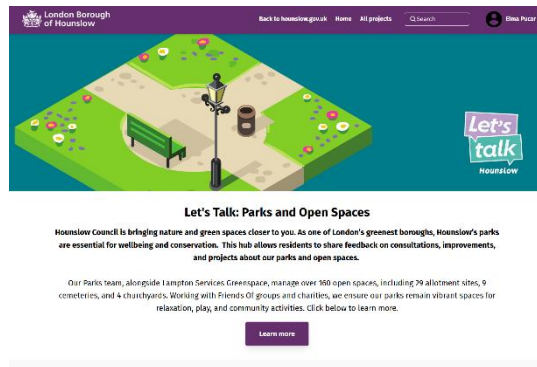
London Borough of Hounslow

Back to hounslow.gov.uk Home All projects Search Elma Pucar

Let's talk Hounslow

Let's Talk: Parks and Open Spaces

Hounslow Council is bringing nature and green spaces closer to you. As one of London's greenest boroughs, Hounslow's parks are essential for wellbeing and conservation. This hub allows residents to share feedback on consultations, improvements, and projects about our parks and open spaces.

Our Parks team, alongside Lampton Services Greenspace, manage over 160 open spaces, including 29 allotment sites, 9 cemeteries, and 4 churchyards. Working with Friends Of groups and charities, we ensure our parks remain vibrant spaces for relaxation, play, and community activities. Click below to learn more.

Learn more